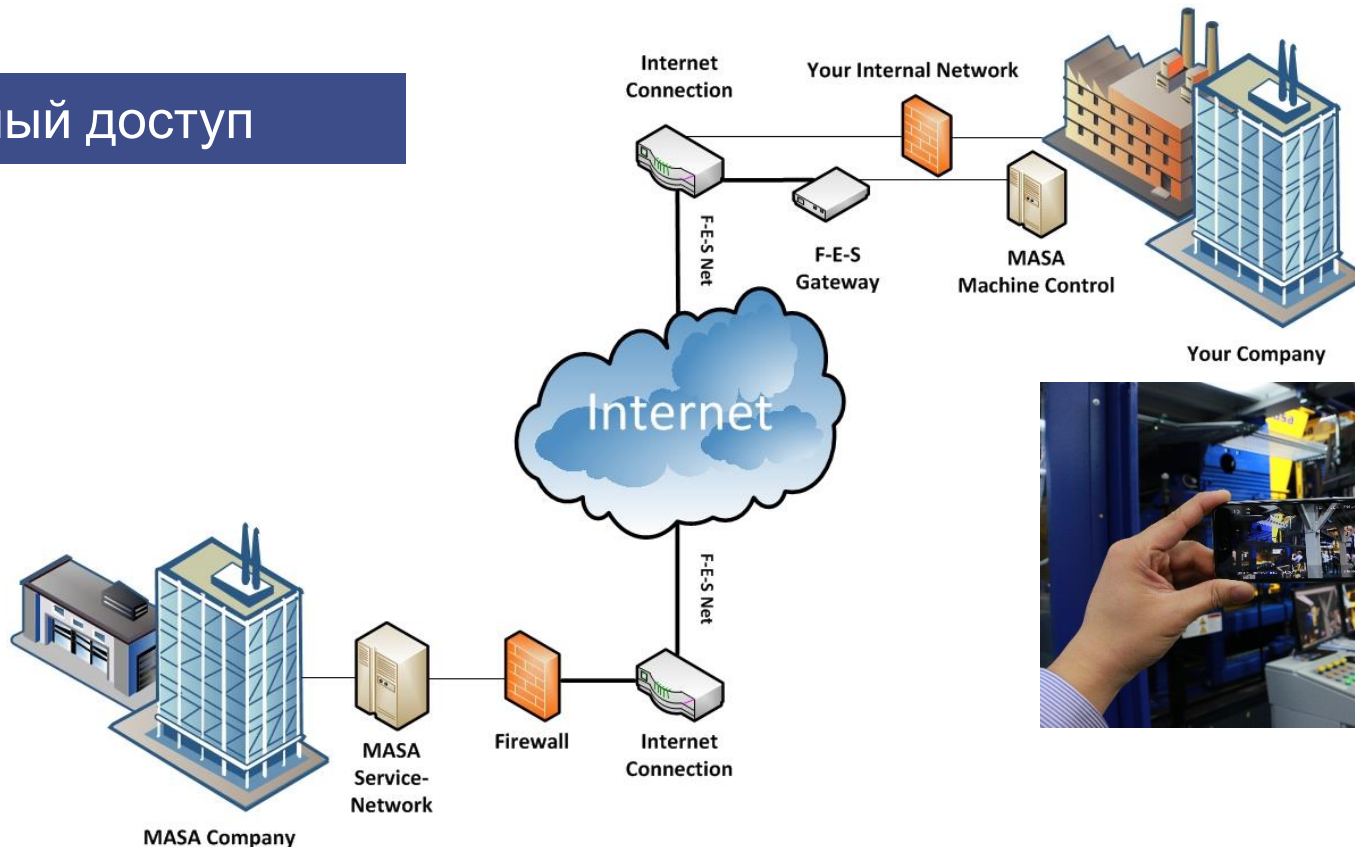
ный доступ

Internet Connection

Your Internal Network

F-E-S Net

F-E-S Gateway

MASA Machine Control

Your Company

Internet

F-E-S Net

MASA Service-Network

Firewall

Internet Connection

MASA Company